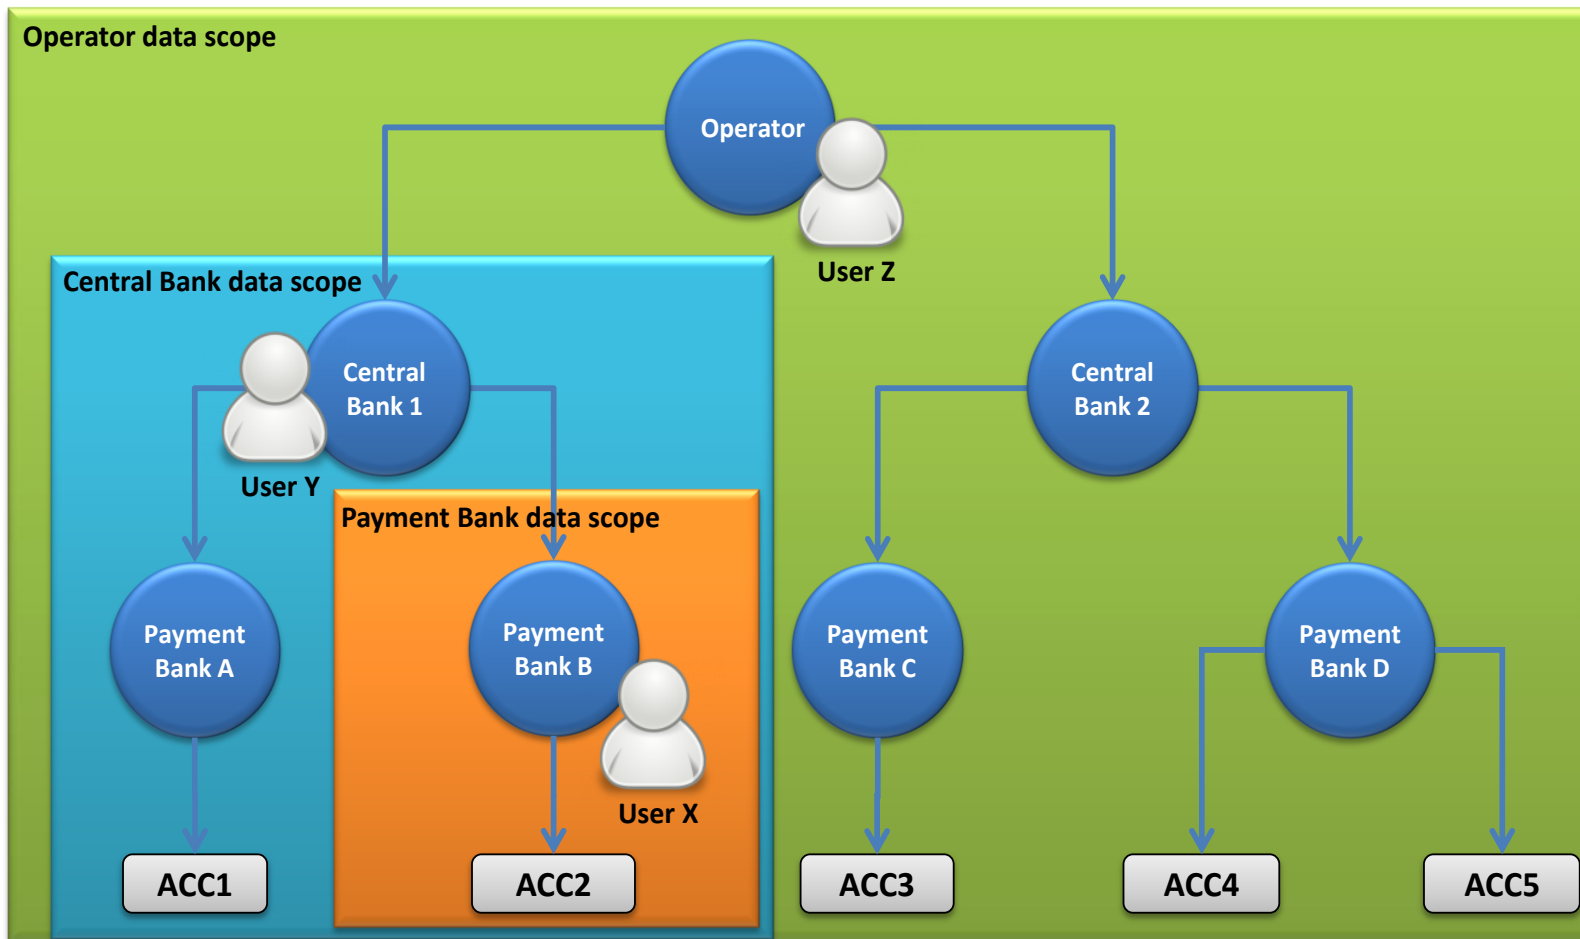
Operator data scope

Operator

User Z

Central Bank data scope

Central Bank 1

User Y

Central Bank 2

Payment Bank data scope

Payment Bank A

Payment Bank B

User X

Payment Bank C

Payment Bank D

ACC1

ACC2

ACC3

ACC4

ACC5